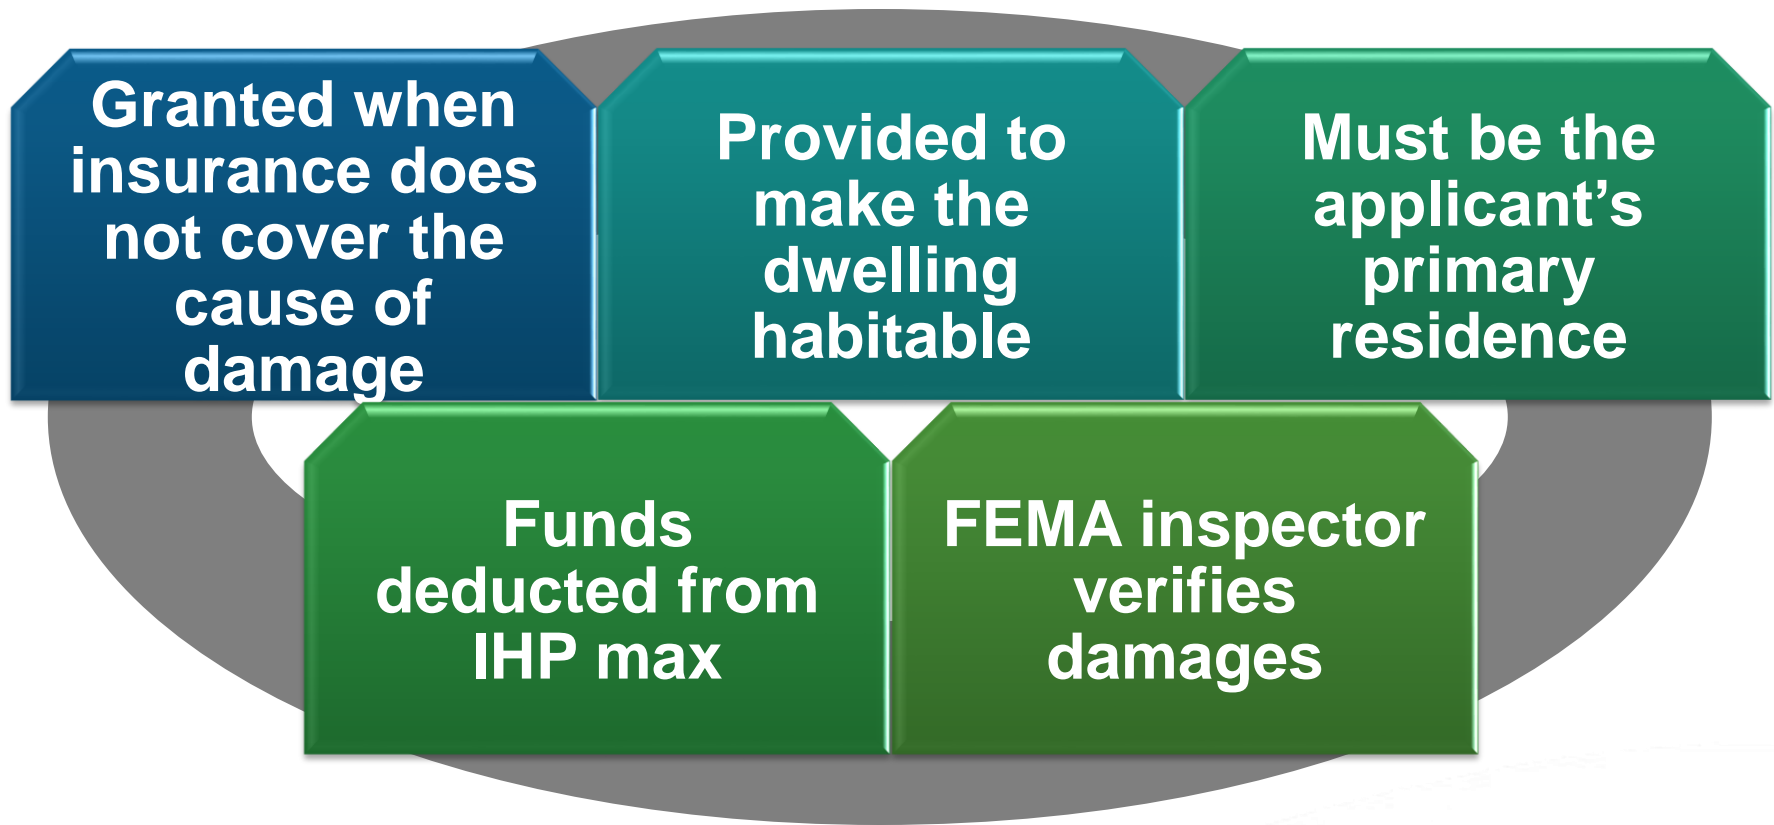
Granted when insurance does not cover the cause of damage

Provided to make the dwelling habitable

Must be the applicant’s primary residence

Funds deducted from IHP max

FEMA inspector verifies damages